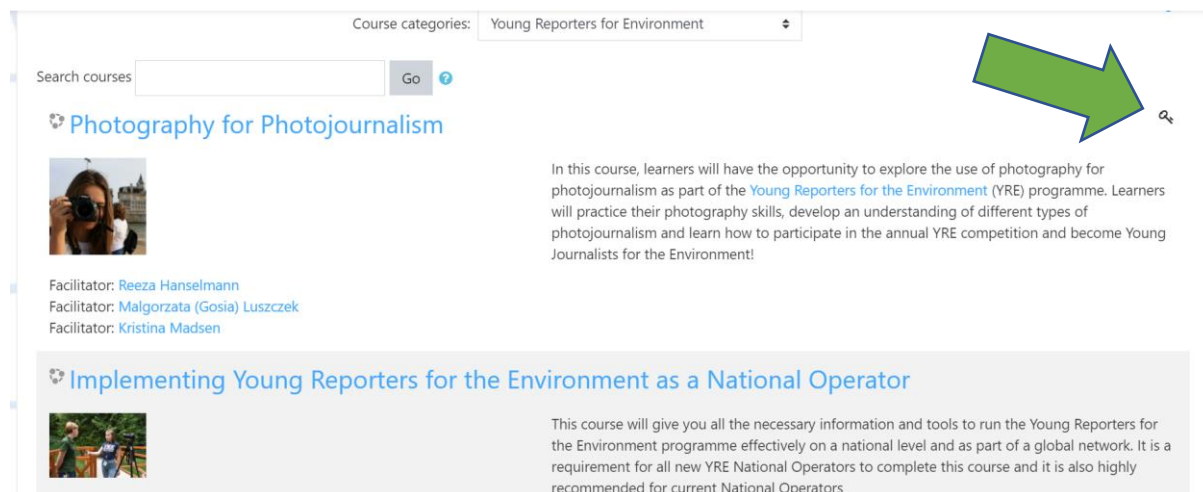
Course categories: Young Reporters for Environment

Search courses Go

Photography for Photojournalism

In this course, learners will have the opportunity to explore the use of photography for photojournalism as part of the Young Reporters for the Environment (YRE) programme. Learners will practice their photography skills, develop an understanding of different types of photojournalism and learn how to participate in the annual YRE competition and become Young Journalists for the Environment!

Facilitator: Reeza Hanselmann
Facilitator: Malgorzata (Gosia) Luszczek
Facilitator: Kristina Madsen

Implementing Young Reporters for the Environment as a National Operator

This course will give you all the necessary information and tools to run the Young Reporters for the Environment programme effectively on a national level and as part of a global network. It is a requirement for all new YRE National Operators to complete this course and it is also highly recommended for current National Operators